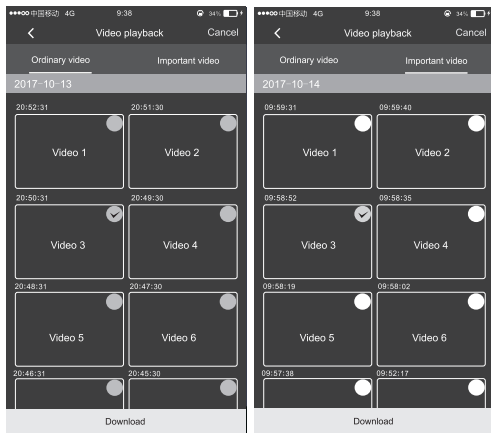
●●●○○ 中国移动 4G 9:38 34%

Video playback Cancel

Ordinary video Important video

2017-10-13

20:52:31 20:51:30

Video 1 Video 2

20:50:31 20:49:30

Video 3 Video 4

20:48:31 20:47:30

Video 5 Video 6

20:46:31 20:45:30

Download

●●●○○ 中国移动 4G 9:38 34%

Video playback Cancel

Ordinary video Important video

2017-10-14

09:59:31 09:59:40

Video 1 Video 2

09:58:52 09:58:35

Video 3 Video 4

09:58:19 09:58:02

Video 5 Video 6

09:57:38 09:52:17

Download